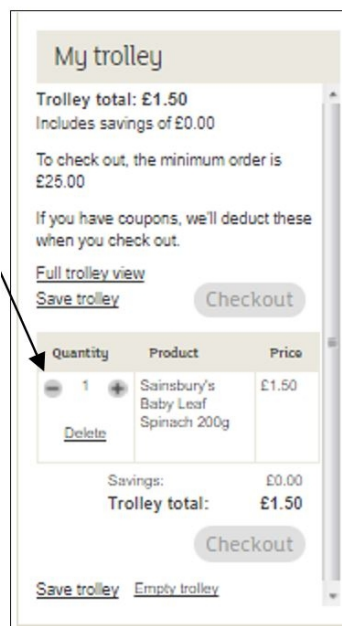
My trolley

Trolley total: £1.50
Includes savings of £0.00

To check out, the minimum order is £25.00

If you have coupons, we'll deduct these when you check out.

Full trolley view
Save trolley

Checkout

| Quantity | Product | Price |
|---|---|---|
| 1 Delete | Sainsbury's Baby Leaf Spinach 200g | £1.50 |

Savings: £0.00
Trolley total: £1.50

Checkout

Save trolley Empty trolley